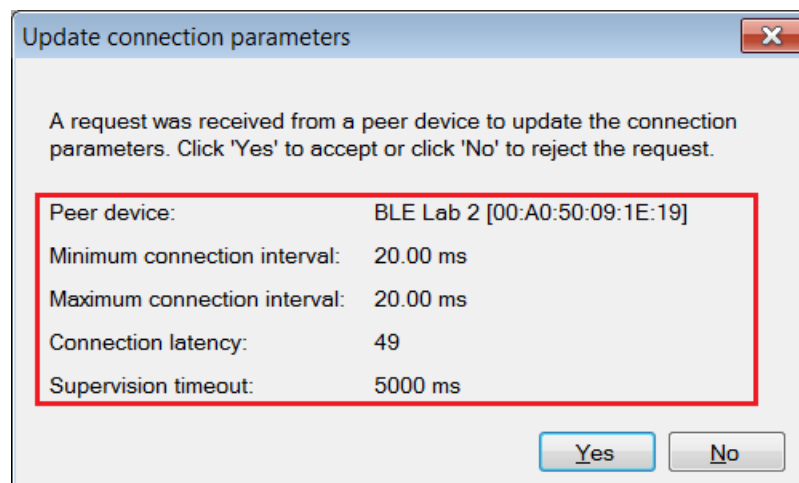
Update connection parameters

A request was received from a peer device to update the connection parameters. Click 'Yes' to accept or click 'No' to reject the request.

| | |
|---|---|
| Peer device: | BLE Lab 2 [00:A0:50:09:1E:19] |
| Minimum connection interval: | 20.00 ms |
| Maximum connection interval: | 20.00 ms |
| Connection latency: | 49 |
| Supervision timeout: | 5000 ms |

Yes No